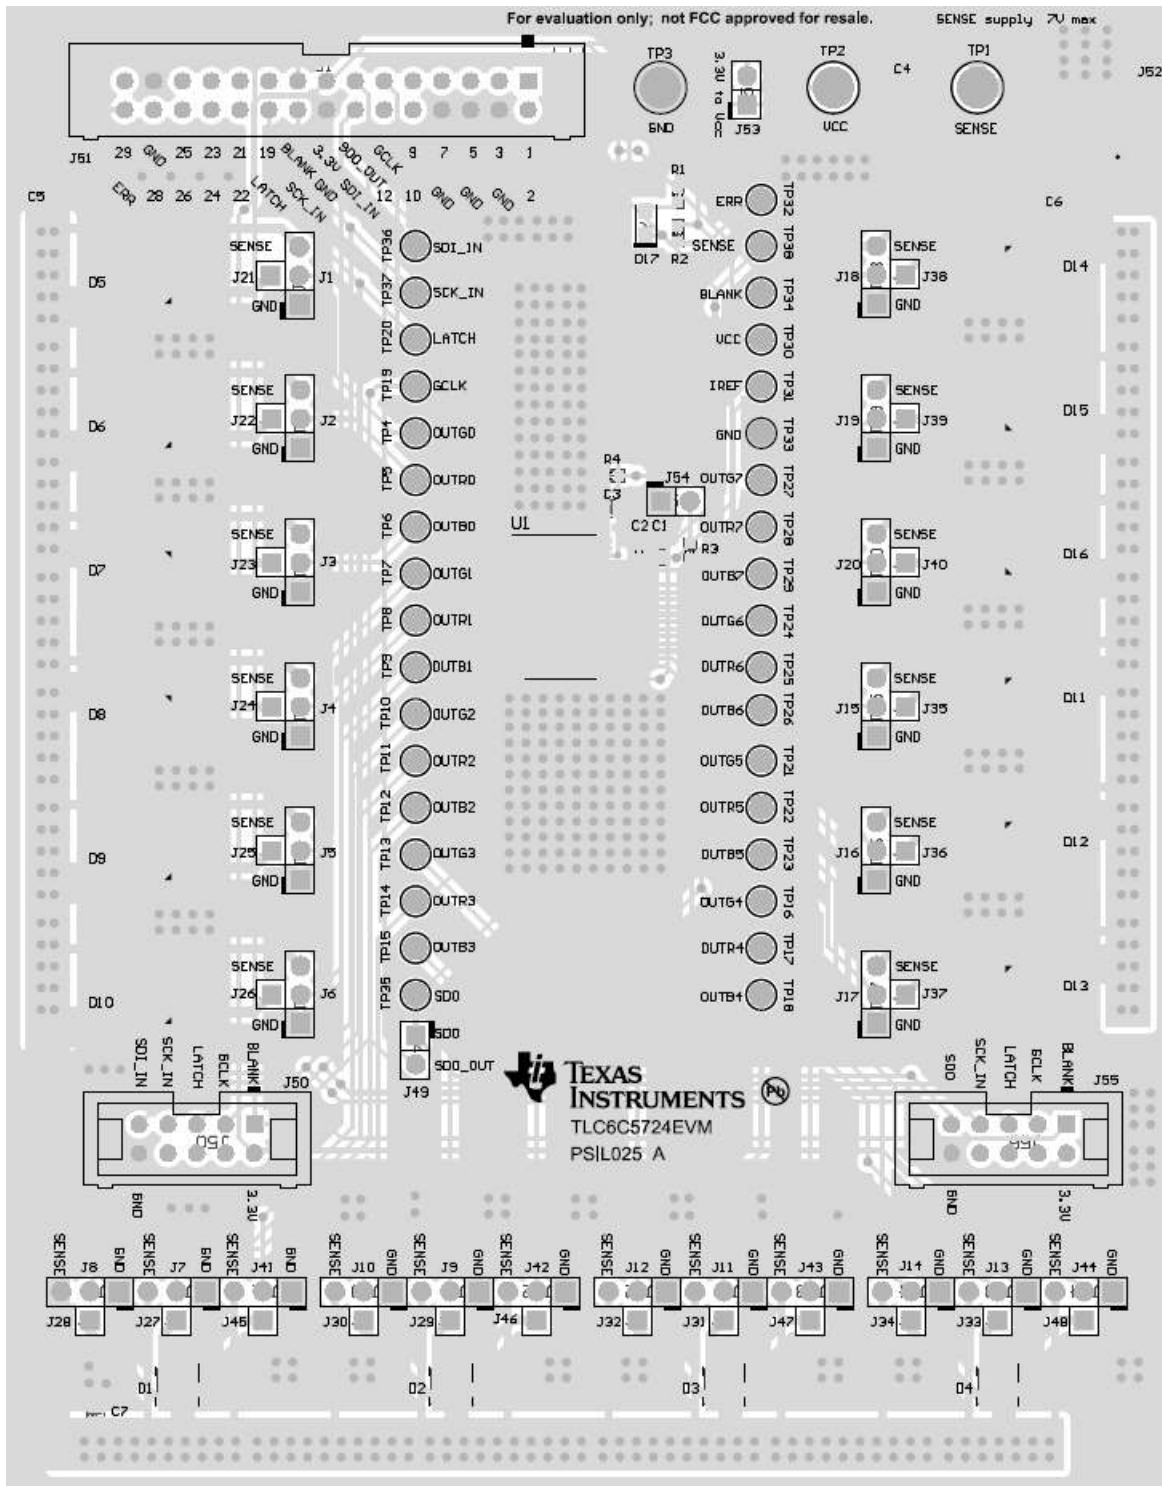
For evaluation only; not FCC approved for resale.

SENSE supply 7V max

J1 J51 29 GND 25 23 21 19 BLANK GND 3.3V SDO_OUT GCLK 9 7 5 3 1
ERR 28 26 24 22 LATCH SCK_IN SDI_IN 12 10 GND GND GND 2

TP3 GND 3.3V to Vcc J53 TP2 VCC C4 TP1 SENSE J52

C5 C6

R1 ERR TP32 D17 R2 SENSE TP38 BLANK TP34 VCC TP30 IREF TP31 GND TP33

SENSE J21 J1 GND D5
SENSE J22 J2 GND D6
SENSE J23 J3 GND D7
SENSE J24 J4 GND D8
SENSE J25 J5 GND D9
SENSE J26 J6 GND D10

TP36 SDI_IN
TP37 SCK_IN
TP20 LATCH
TP19 GCLK
TP4 OUTG0
TP5 OUTR0
TP6 OUTB0
TP7 OUTG1
TP8 OUTR1
TP9 OUTB1
TP10 OUTG2
TP11 OUTR2
TP12 OUTB2
TP13 OUTG3
TP14 OUTR3
TP15 OUTB3
TP35 SDO
SDO SDO_OUT J49

U1

R4 C3 J54 C2 C1 R3

OUTG7 TP27
OUTR7 TP28
OUTB7 TP29
OUTG6 TP24
OUTR6 TP25
OUTB6 TP26
OUTG5 TP21
OUTR5 TP22
OUTB5 TP23
OUTG4 TP16
OUTR4 TP17
OUTB4 TP18

J18 SENSE J38 GND D14
J19 SENSE J39 GND D15
J20 SENSE J40 GND D16
J15 SENSE J35 GND D11
J16 SENSE J36 GND D12
J17 SENSE J37 GND D13

SDI_IN SCK_IN LATCH GCLK BLANK J50 GND 3.3V

TEXAS INSTRUMENTS
TLC6C5724EVM
PSIL025 A

SDO SCK_IN LATCH GCLK BLANK J55 GND 3.3V

SENSE J8 GND SENSE J7 GND SENSE J41 GND SENSE J10 GND SENSE J9 GND SENSE J42 GND SENSE J12 GND SENSE J11 GND SENSE J43 GND SENSE J14 GND SENSE J13 GND SENSE J44 GND

J28 J27 J45 J30 J29 J46 J32 J31 J47 J34 J33 J48

D1 D2 D3 D4 C7